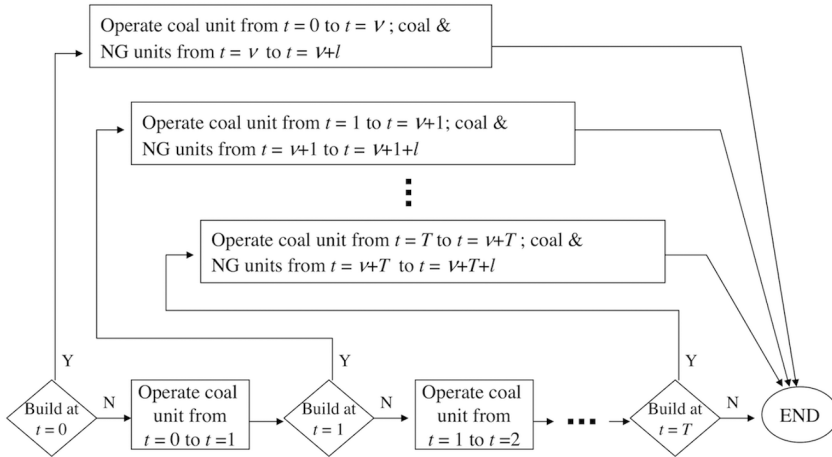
Operate coal unit from $t = 0$ to $t = \nu$ ; coal & NG units from $t = \nu$ to $t = \nu+l$

Operate coal unit from $t = 1$ to $t = \nu+1$; coal & NG units from $t = \nu+1$ to $t = \nu+1+l$

Operate coal unit from $t = T$ to $t = \nu+T$ ; coal & NG units from $t = \nu+T$ to $t = \nu+T+l$

Y

Y

Y

Build at $t = 0$

N

Operate coal unit from $t = 0$ to $t = 1$

Build at $t = 1$

N

Operate coal unit from $t = 1$ to $t = 2$

Build at $t = T$

N

END